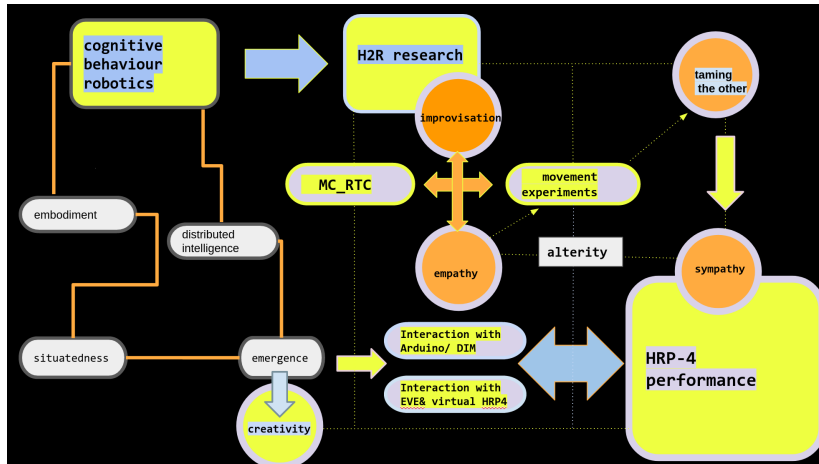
cognitive behaviour robotics

H2R research

taming the other

improvisation

MC_RTC

movement experiments

embodiment

distributed intelligence

alterity

empathy

sympathy

situatedness

emergence

Interaction with Arduino/ DIM

Interaction with EVE& virtual HRP4

HRP-4 performance

creativity